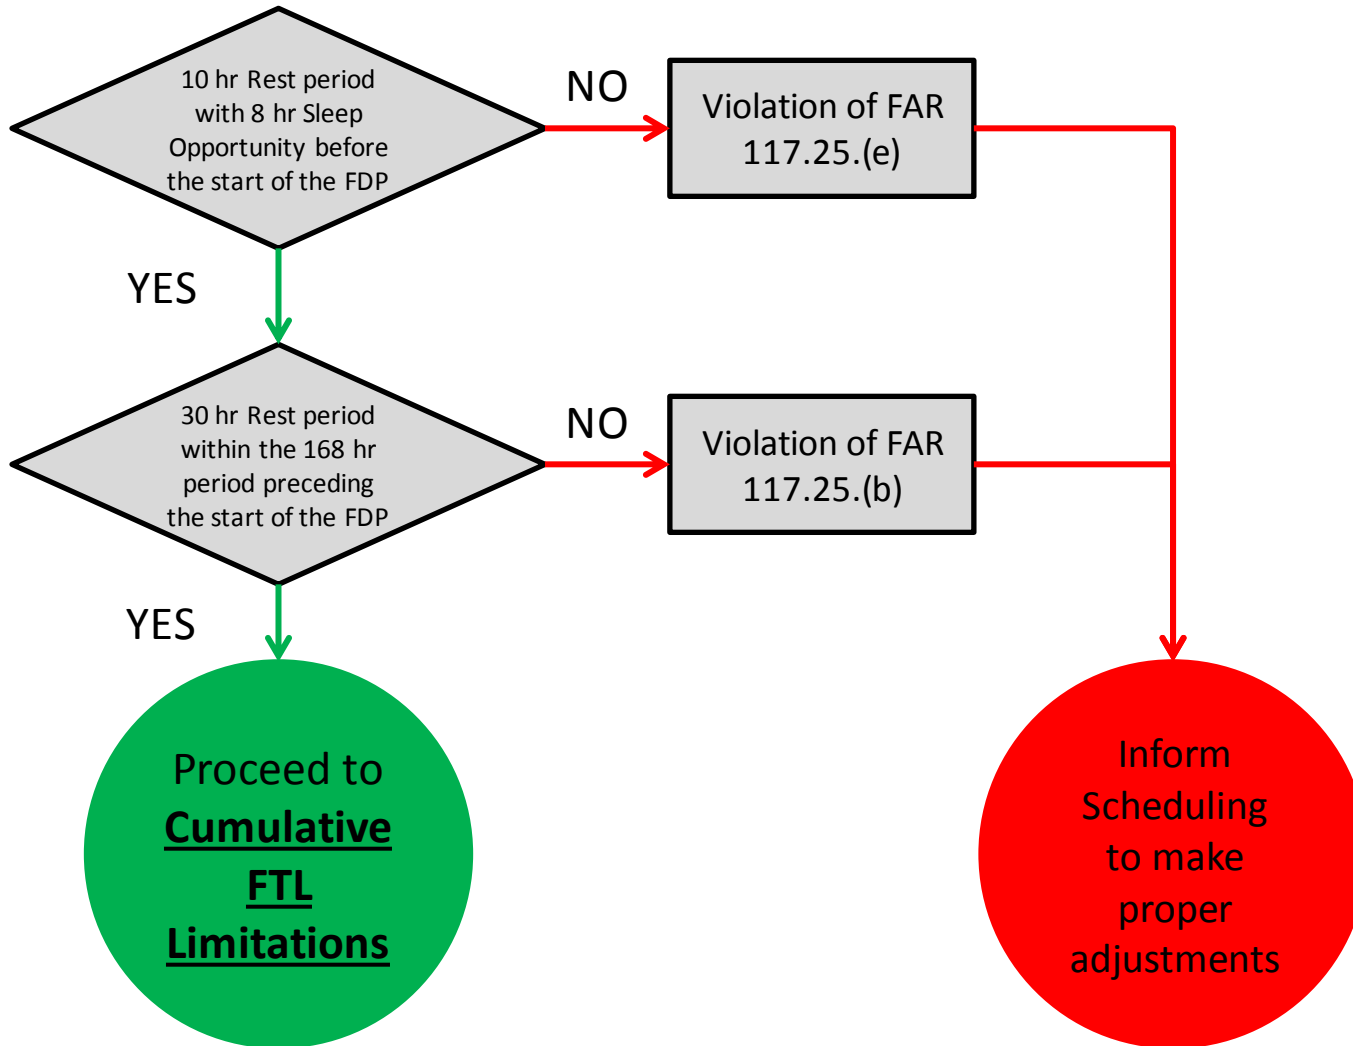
10 hr Rest period with 8 hr Sleep Opportunity before the start of the FDP

NO

Violation of FAR 117.25.(e)

YES

30 hr Rest period within the 168 hr period preceding the start of the FDP

NO

Violation of FAR 117.25.(b)

YES

Proceed to **Cumulative FTL Limitations**

Inform Scheduling to make proper adjustments